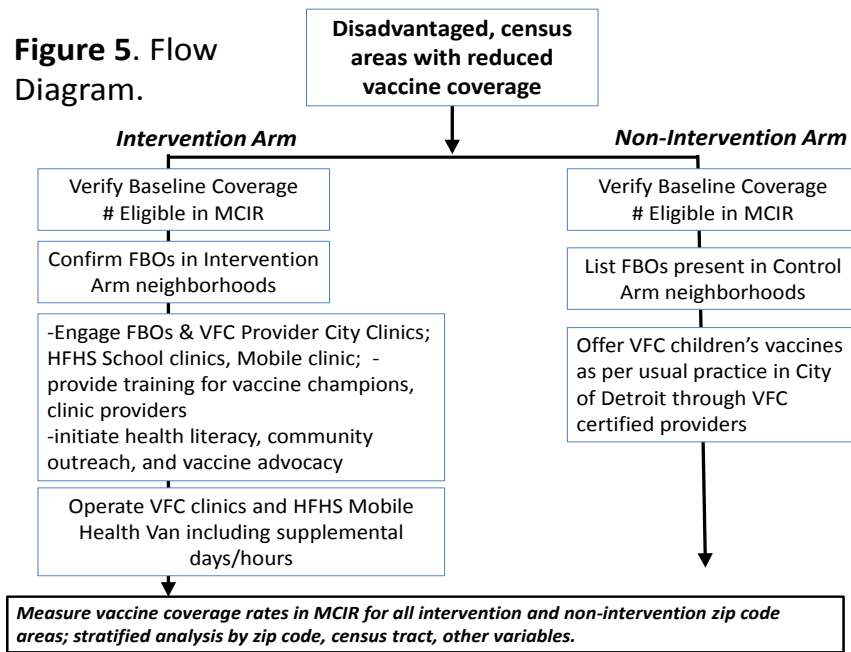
**Figure 5**. Flow Diagram.

**Disadvantaged, census areas with reduced vaccine coverage**

***Intervention Arm***

Verify Baseline Coverage
# Eligible in MCIR

Confirm FBOs in Intervention Arm neighborhoods

-Engage FBOs & VFC Provider City Clinics; HFHS School clinics, Mobile clinic; - provide training for vaccine champions, clinic providers
-initiate health literacy, community outreach, and vaccine advocacy

Operate VFC clinics and HFHS Mobile Health Van including supplemental days/hours

***Non-Intervention Arm***

Verify Baseline Coverage
# Eligible in MCIR

List FBOs present in Control Arm neighborhoods

Offer VFC children's vaccines as per usual practice in City of Detroit through VFC certified providers

***Measure vaccine coverage rates in MCIR for all intervention and non-intervention zip code areas; stratified analysis by zip code, census tract, other variables.***